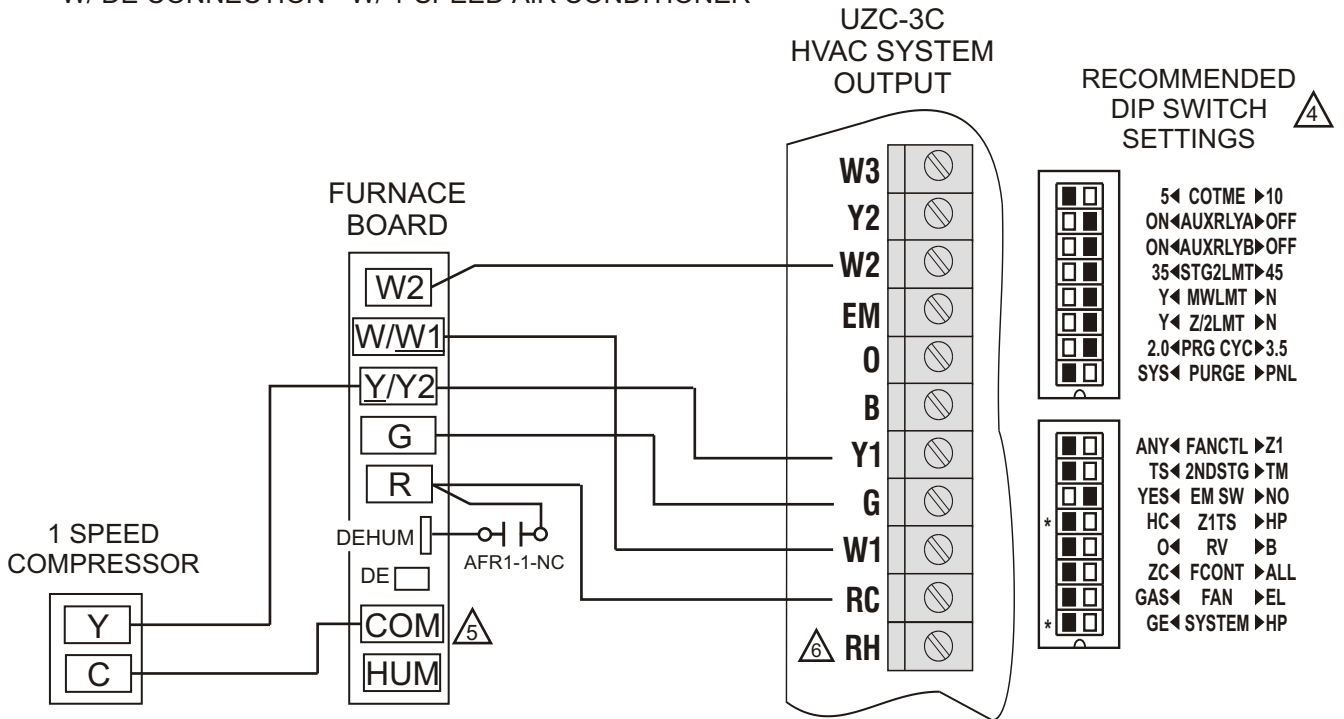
W/ DE CONNECTION - W/ 1 SPEED AIR CONDITIONER

UZC-3C
HVAC SYSTEM
OUTPUT

RECOMMENDED
DIP SWITCH
SETTINGS 4

FURNACE
BOARD

W2
W/W1
Y/Y2
G
R
DEHUM
DE
COM 5
HUM

AFR1-1-NC

1 SPEED
COMPRESSOR

Y
C

W3
Y2
W2
EM
O
B
Y1
G
W1
RC
6 RH

5◄ COTME ►10
ON◄AUXRLYA►OFF
ON◄AUXRLYB►OFF
35◄STG2LMT►45
Y◄ MWLMT ►N
Y◄ Z/2LMT ►N
2.0◄PRG CYC►3.5
SYS◄ PURGE ►PNL

ANY◄ FANCTL ►Z1
TS◄ 2NDSTG ►TM
YES◄ EM SW ►NO
* HC◄ Z1TS ►HP
O◄ RV ►B
ZC◄ FCONT ►ALL
GAS◄ FAN ►EL
* GE◄ SYSTEM ►HP